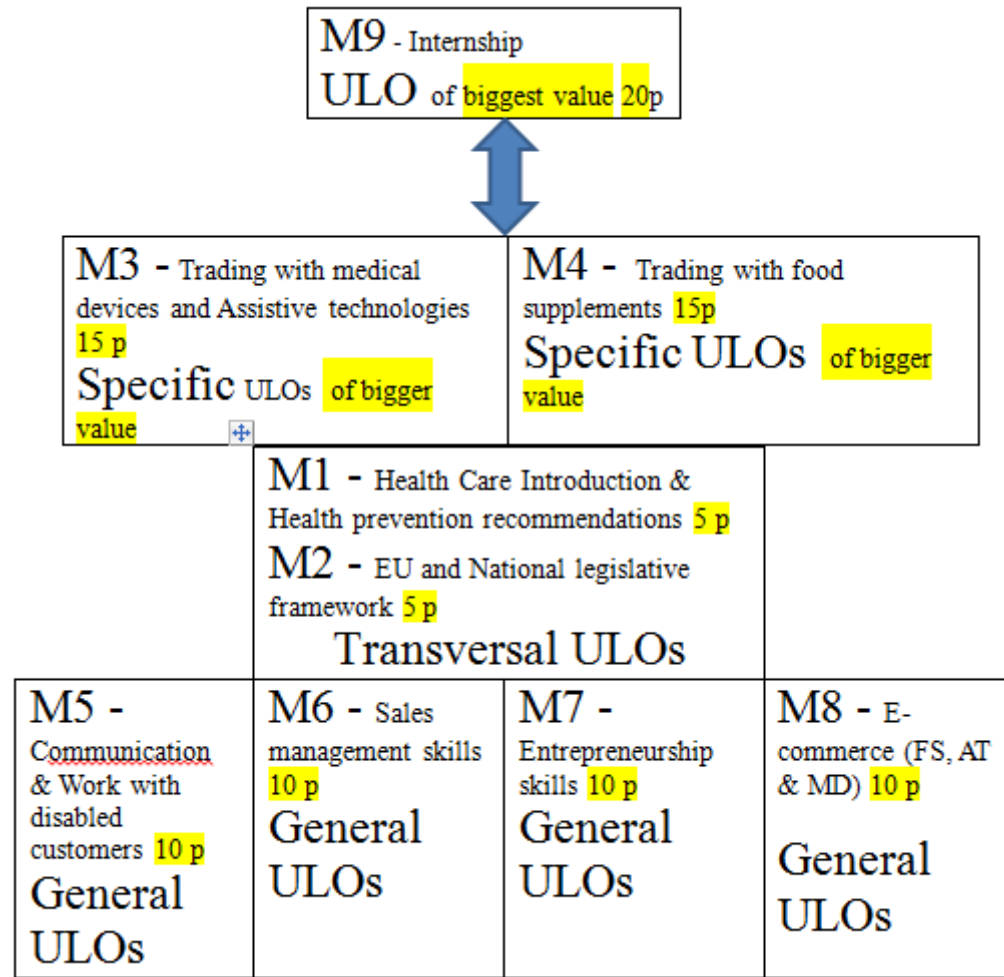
M9 - Internship
ULO of biggest value 20p

M3 - Trading with medical devices and Assistive technologies 15 p
Specific ULOs of bigger value

M4 - Trading with food supplements 15p
Specific ULOs of bigger value

M1 - Health Care Introduction & Health prevention recommendations 5 p
M2 - EU and National legislative framework 5 p
Transversal ULOs

M5 - Communication & Work with disabled customers 10 p
General ULOs

M6 - Sales management skills 10 p
General ULOs

M7 - Entrepreneurship skills 10 p
General ULOs

M8 - E-commerce (FS, AT & MD) 10 p
General ULOs